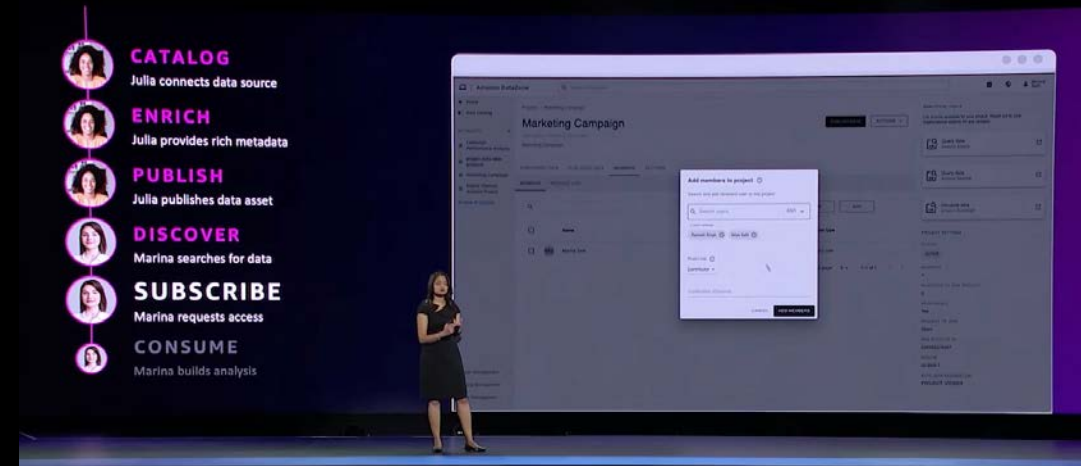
CATALOG
Julia connects data source

ENRICH
Julia provides rich metadata

PUBLISH
Julia publishes data asset

DISCOVER
Marina searches for data

SUBSCRIBE
Marina requests access

CONSUME
Marina builds analysis

Amazon DataZone

Marketing Campaign

Add members to project

ADD MEMBERS